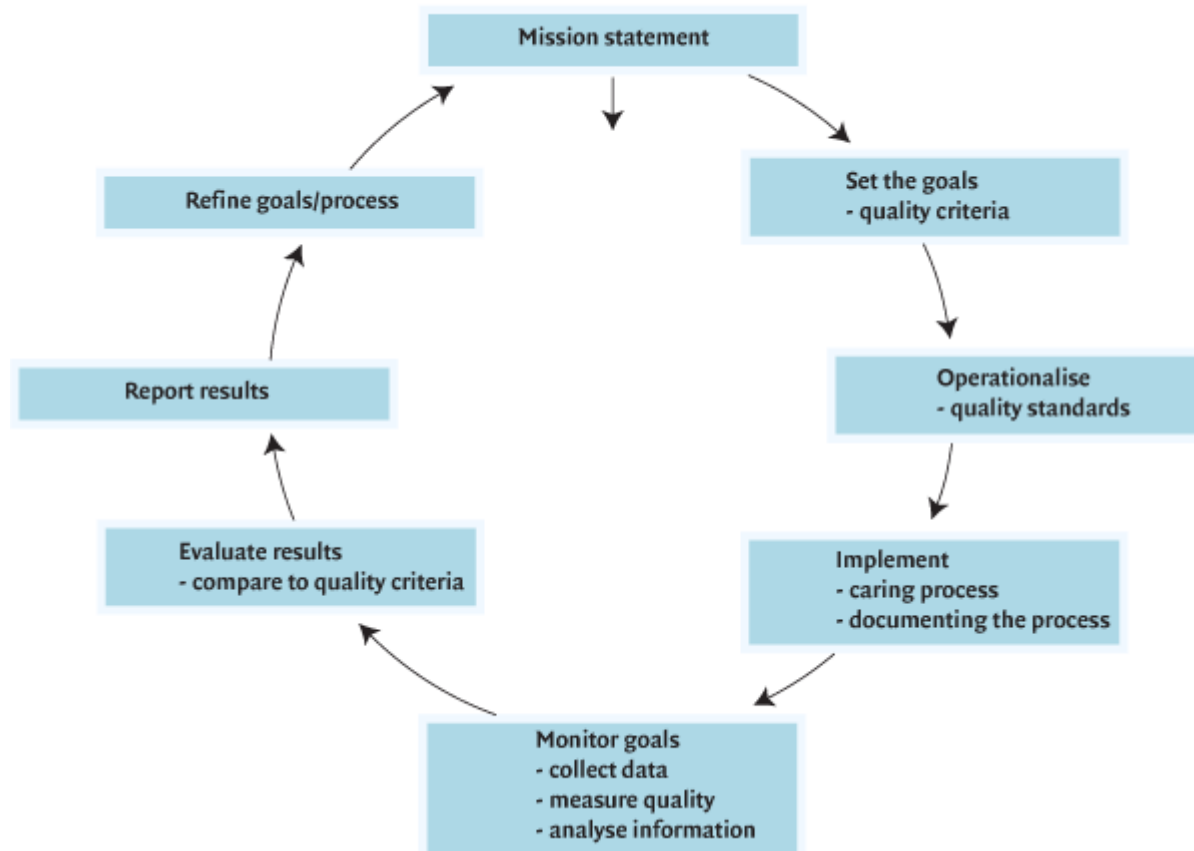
Mission statement

Set the goals
- quality criteria

Operationalise
- quality standards

Implement
- caring process
- documenting the process

Monitor goals
- collect data
- measure quality
- analyse information

Evaluate results
- compare to quality criteria

Report results

Refine goals/process